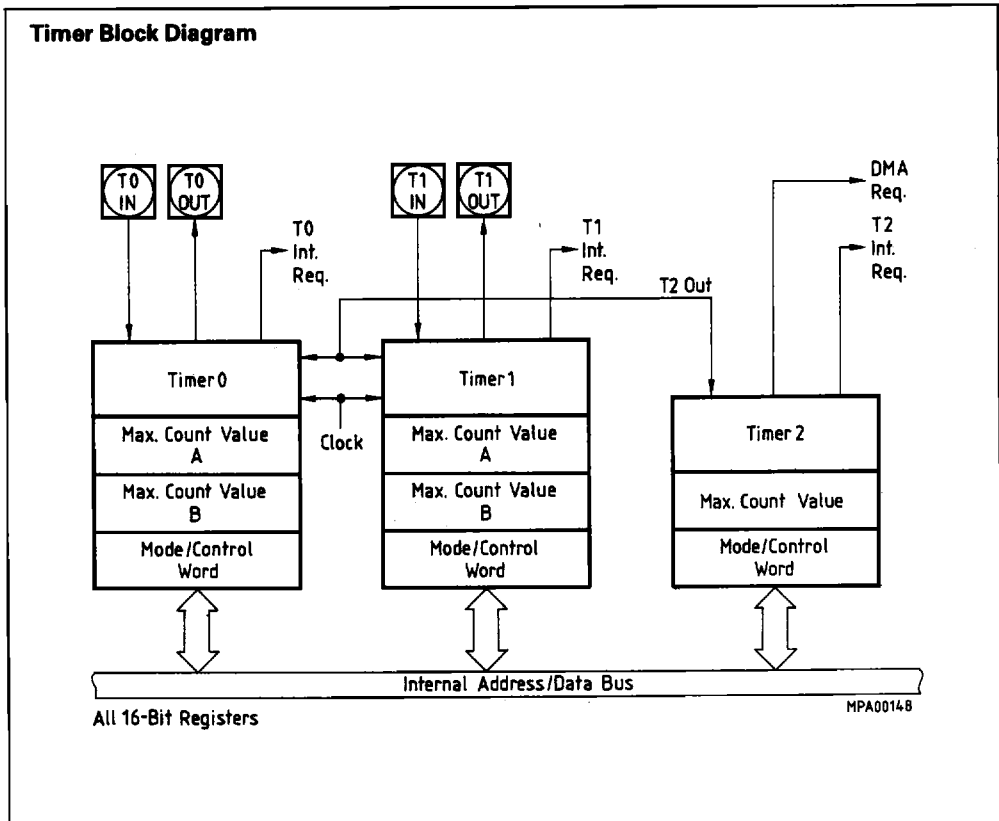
Timer Block Diagram

T0 IN

T0 OUT

T0 Int. Req.

T1 IN

T1 OUT

T1 Int. Req.

T2 Out

DMA Req.

T2 Int. Req.

Timer 0

Max. Count Value A

Max. Count Value B

Mode/Control Word

Clock

Timer 1

Max. Count Value A

Max. Count Value B

Mode/Control Word

Timer 2

Max. Count Value

Mode/Control Word

Internal Address/Data Bus

All 16-Bit Registers

MPA00148